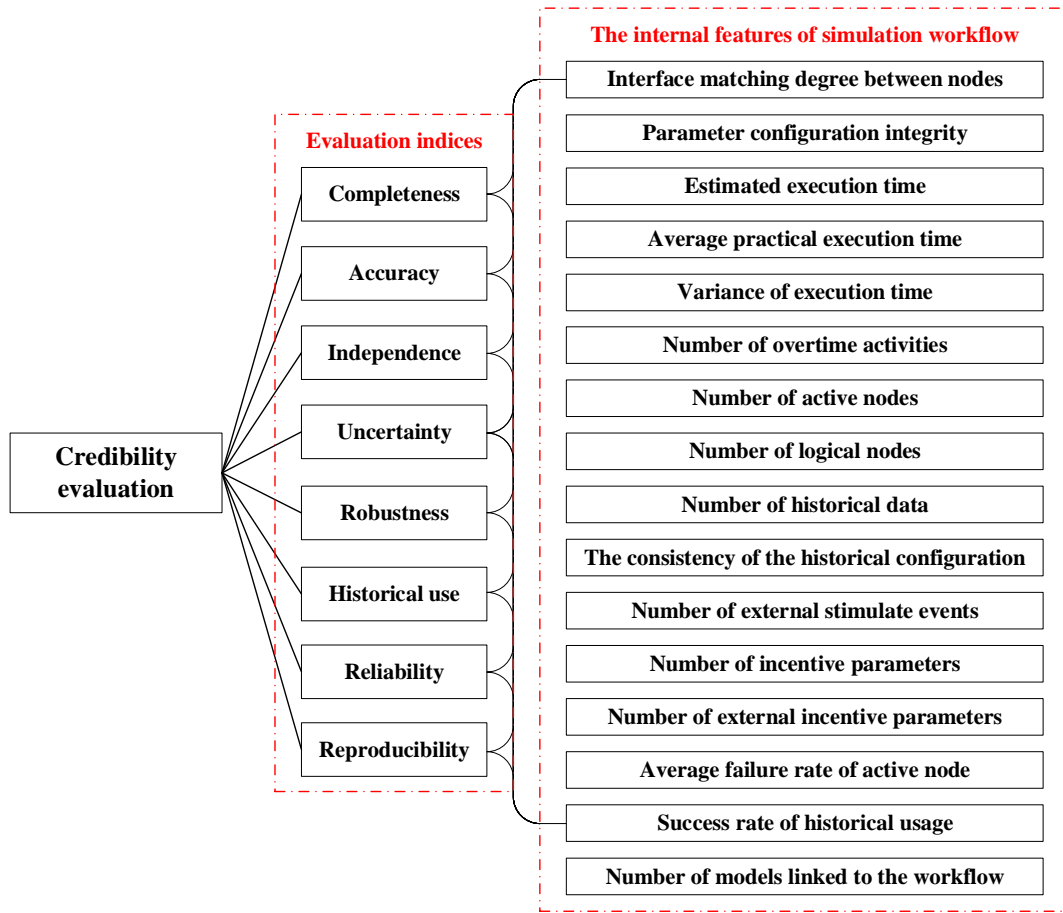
Credibility evaluation

Evaluation indices

Completeness

Accuracy

Independence

Uncertainty

Robustness

Historical use

Reliability

Reproducibility

The internal features of simulation workflow

Interface matching degree between nodes

Parameter configuration integrity

Estimated execution time

Average practical execution time

Variance of execution time

Number of overtime activities

Number of active nodes

Number of logical nodes

Number of historical data

The consistency of the historical configuration

Number of external stimulate events

Number of incentive parameters

Number of external incentive parameters

Average failure rate of active node

Success rate of historical usage

Number of models linked to the workflow